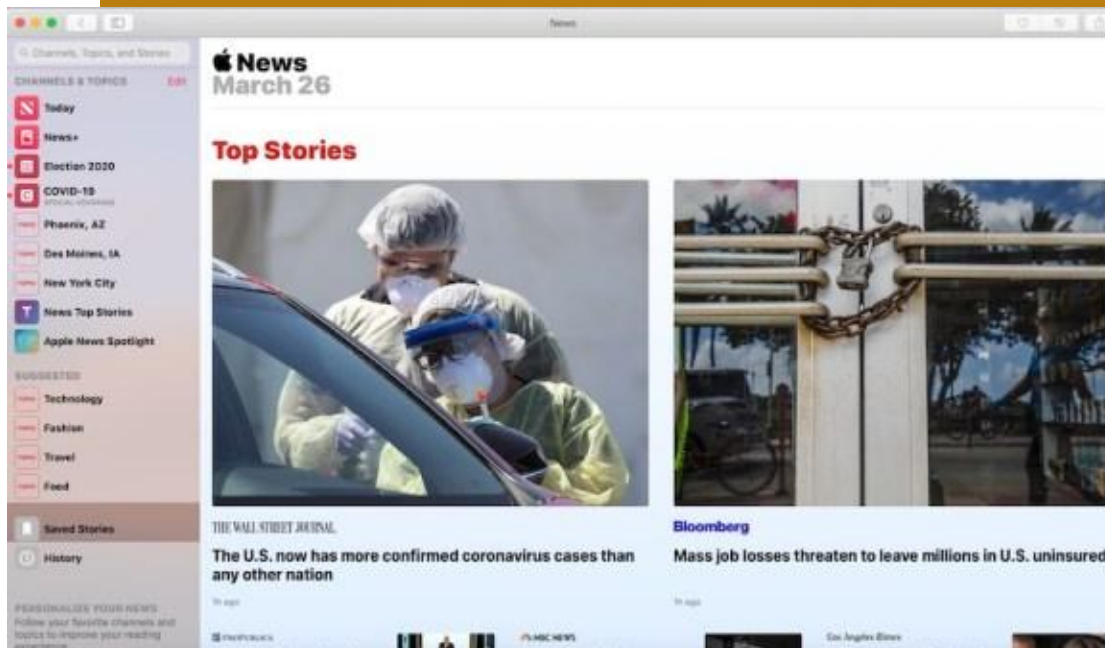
News

Channels, Topics, and Stories

CHANNELS & TOPICS Edit

Today

News+

Election 2020

COVID-19
SPECIAL COVERAGE

Phoenix, AZ

Des Moines, IA

New York City

News Top Stories

Apple News Spotlight

SUGGESTED

Technology

Fashion

Travel

Food

Saved Stories

History

PERSONALIZE YOUR NEWS
Follow your favorite channels and topics to improve your reading experience.

News
March 26

Top Stories

THE WALL STREET JOURNAL.

The U.S. now has more confirmed coronavirus cases than any other nation

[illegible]

Bloomberg

Mass job losses threaten to leave millions in U.S. uninsured

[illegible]

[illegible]

NBC NEWS

Los Angeles Times